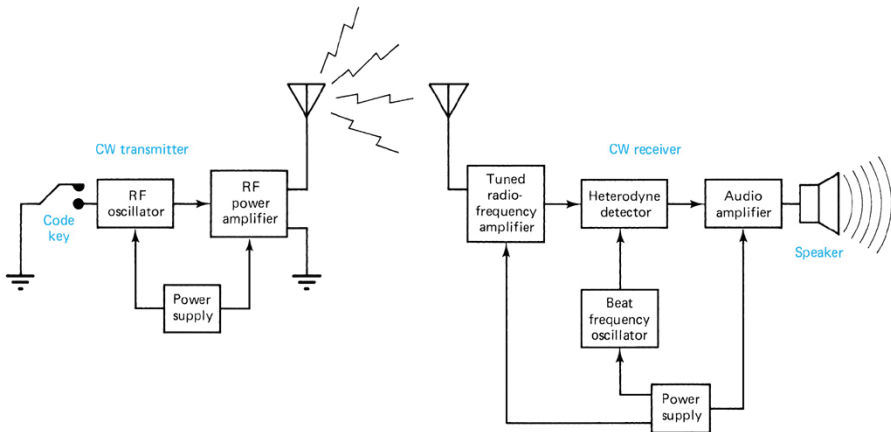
CW transmitter

Code key

RF oscillator

RF power amplifier

Power supply

CW receiver

Tuned radio-frequency amplifier

Heterodyne detector

Audio amplifier

Speaker

Beat frequency oscillator

Power supply